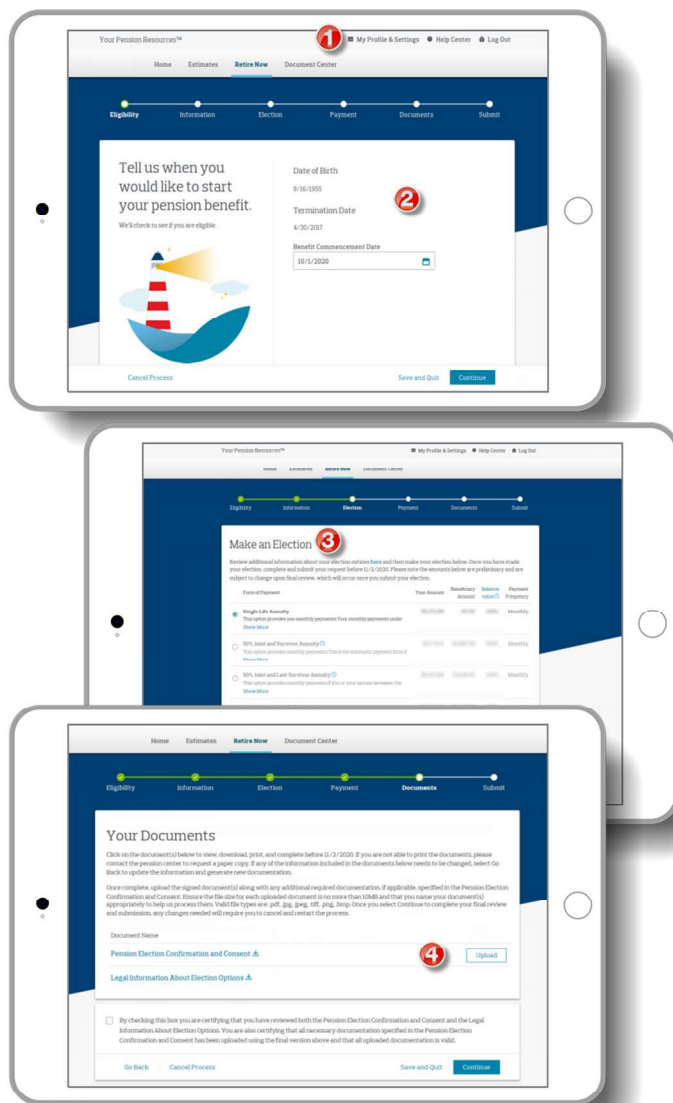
Your Pension Resources™

1

My Profile & Settings Help Center Log Out

Home Estimates Retire Now Document Center

Eligibility Information Election Payment Documents Submit

Tell us when you would like to start your pension benefit.

We'll check to see if you are eligible.

Date of Birth

9/16/1955

2

Termination Date

4/30/2017

Benefit Commencement Date

10/1/2020

Cancel Process

Save and Quit Continue

Your Pension Resources™

My Profile & Settings Help Center Log Out

Home Estimates Retire Now Document Center

Eligibility Information Election Payment Documents Submit

Make an Election

3

Review additional information about your election options here and then make your election below. Once you have made your election, complete and submit your request before 11/2/2020. Please note the amounts below are preliminary and are subject to change upon final review, which will occur once you submit your election.

| Form of Payment | Your Amount | Beneficiary Amount | Relative Value | Payment Frequency |
|---|---|---|---|---|
| Single Life Annuity This option provides you monthly payments. Your monthly payments under Show More | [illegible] | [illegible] | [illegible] | Monthly |
| 50% Joint and Survivor Annuity This option provides monthly payments. This is the automatic payment form if Show More | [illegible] | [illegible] | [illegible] | Monthly |
| 50% Joint and Last Survivor Annuity This option provides monthly payments if you or your spouse deceases, the Show More | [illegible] | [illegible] | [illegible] | Monthly |

Home Estimates Retire Now Document Center

Eligibility Information Election Payment Documents Submit

Your Documents

Click on the document(s) below to view, download, print, and complete before 11/2/2020. If you are not able to print the documents, please contact the pension center to request a paper copy. If any of the information included in the documents below needs to be changed, select Go Back to update the information and generate new documentation.

Once complete, upload the signed document(s) along with any additional required documentation, if applicable, specified in the Pension Election Confirmation and Consent. Ensure the file size for each uploaded document is no more than 10MB and that you name your document(s) appropriately to help us process them. Valid file types are: .pdf, .jpg, .jpeg, .tiff, .png, .bmp. Once you select Continue to complete your final review and submission, any changes needed will require you to cancel and restart the process.

Document Name

Pension Election Confirmation and Consent

4

Upload

Legal Information About Election Options

By checking this box you are certifying that you have reviewed both the Pension Election Confirmation and Consent and the Legal Information About Election Options. You are also certifying that all necessary documentation specified in the Pension Election Confirmation and Consent has been uploaded using the final version above and that all uploaded documentation is valid.

Go Back Cancel Process

Save and Quit Continue